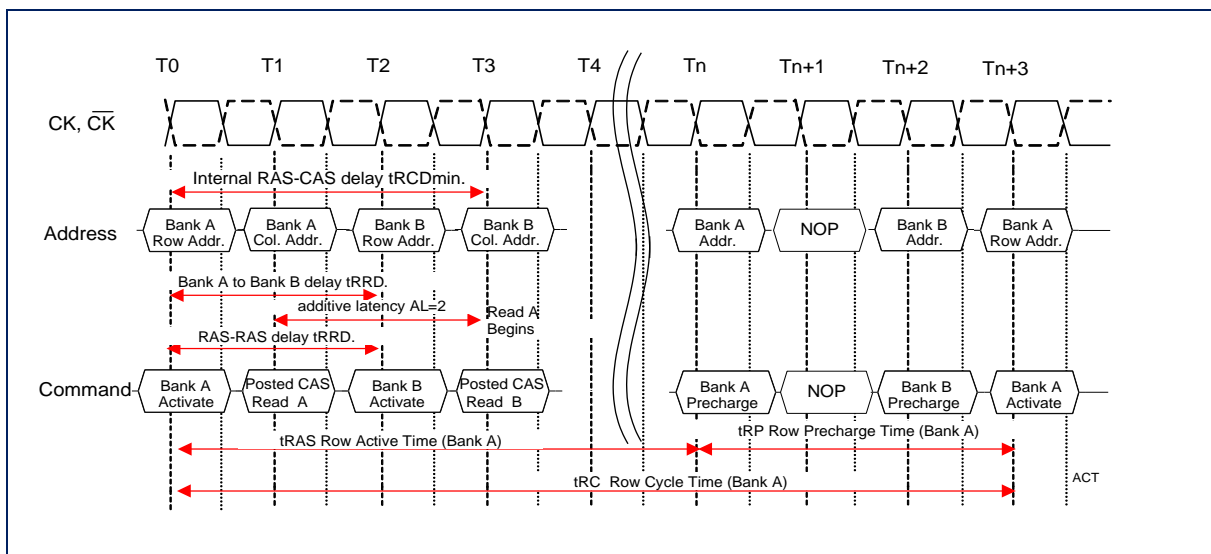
T0 T1 T2 T3 T4 Tn Tn+1 Tn+2 Tn+3

CK, $\overline{CK}$

Internal RAS-CAS delay tRCDmin.

Address

Bank A Row Addr.

Bank A Col. Addr.

Bank B Row Addr.

Bank B Col. Addr.

Bank A Addr.

NOP

Bank B Addr.

Bank A Row Addr.

Bank A to Bank B delay tRRD.

additive latency AL=2

Read A Begins

RAS-RAS delay tRRD.

Command

Bank A Activate

Posted CAS Read A

Bank B Activate

Posted CAS Read B

Bank A Precharge

NOP

Bank B Precharge

Bank A Activate

tRAS Row Active Time (Bank A)

tRP Row Precharge Time (Bank A)

tRC Row Cycle Time (Bank A)

ACT